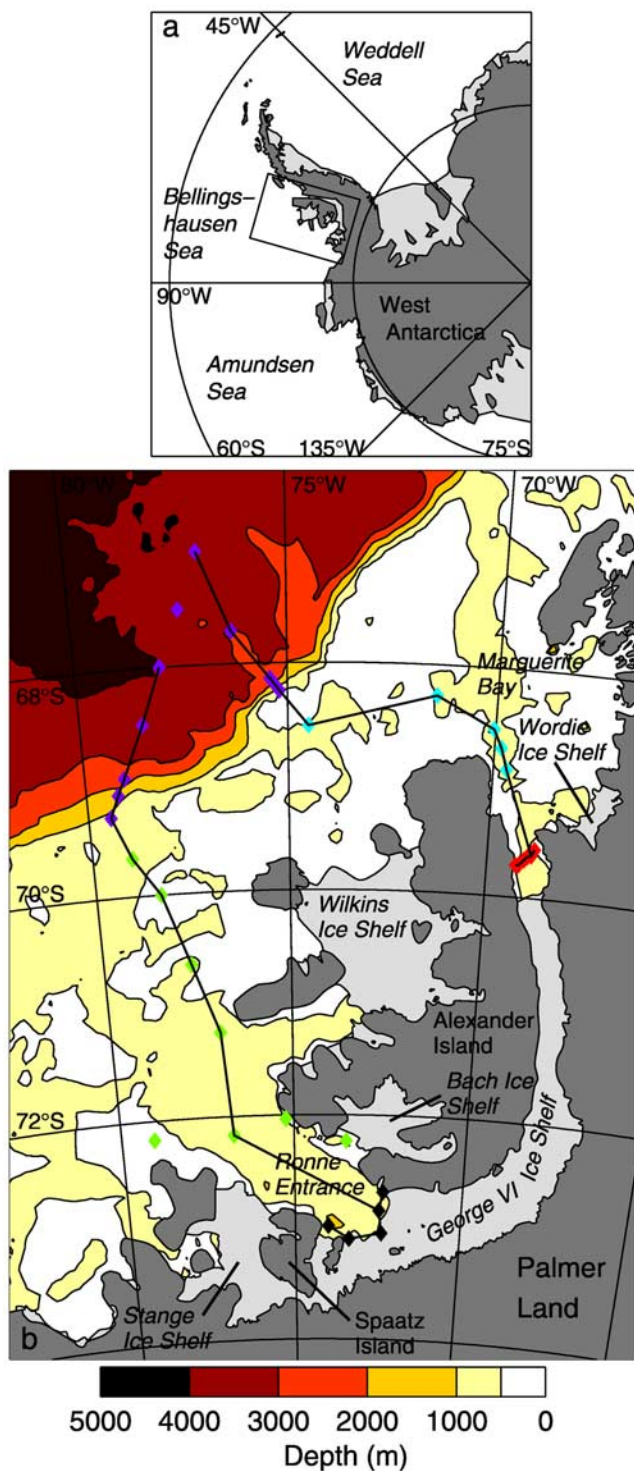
a
45°W
Weddell Sea
Bellingshausen Sea
90°W
West Antarctica
Amundsen Sea
60°S
135°W
75°S

80°W
75°W
70°W
68°S
Marguerite Bay
Wordie Ice Shelf
70°S
Wilkins Ice Shelf
Alexander Island
Bach Ice Shelf
72°S
Ronne Entrance
George VI Ice Shelf
Palmer Land
Stange Ice Shelf
Spaatz Island
b

5000 4000 3000 2000 1000 0
Depth (m)